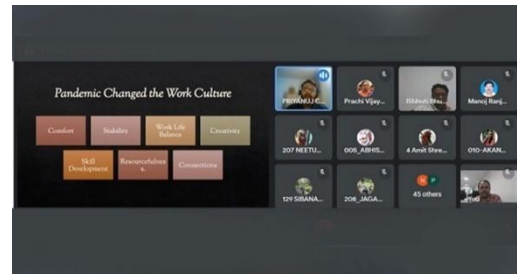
Pandemic Changed the Work Culture

Comfort

Stability

Work Life Balance

Creativity

Skill Development

Resourcefulness

Connections

PRIYANUJ C...

Prachi Vijay...

Bibhuti Bhu...

Manoj Ranj...

207 NEETU...

005_ABHIS...

4 Amit Shre...

010-AKAN...

129 SIBANA...

208_JAGA...

43 others

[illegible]